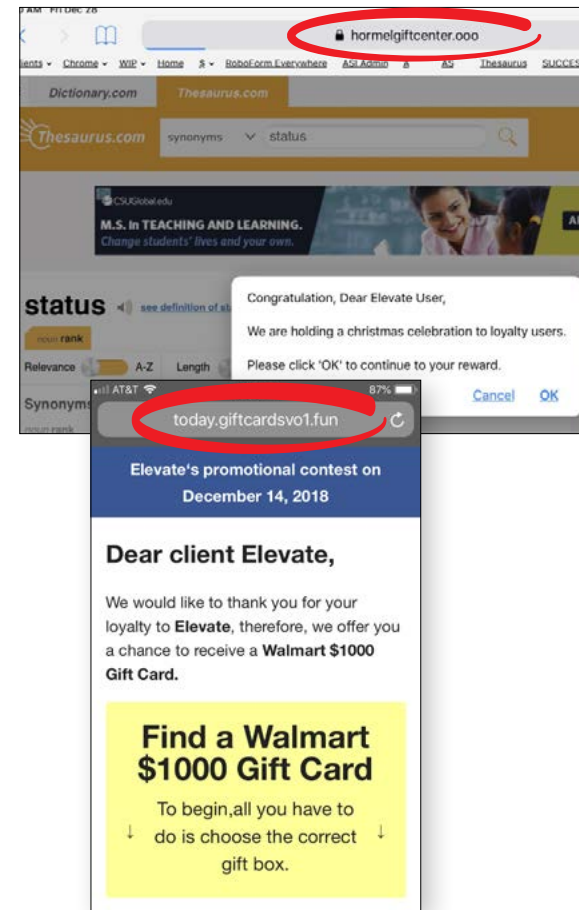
AM Fri Dec 28

hormelgiftcenter.ooo

lients Chrome WIP Home $ RoboForm Everywhere ASI Admin A AS Thesaurus SUCCES

Dictionary.com Thesaurus.com

Thesaurus.com synonyms status

CSUGlobal.edu
M.S. in TEACHING AND LEARNING.
Change students' lives and your own.

status see definition of st

noun rank

Relevance A-Z Length

Synonyms
noun rank

Congratulation, Dear Elevate User,

We are holding a christmas celebration to loyalty users.

Please click 'OK' to continue to your reward.

Cancel OK

AT&T 87%

today.giftcardsvo1.fun

Elevate's promotional contest on December 14, 2018

Dear client Elevate,

We would like to thank you for your loyalty to **Elevate**, therefore, we offer you a chance to receive a **Walmart $1000 Gift Card.**

Find a Walmart $1000 Gift Card

↓ To begin,all you have to do is choose the correct gift box. ↓